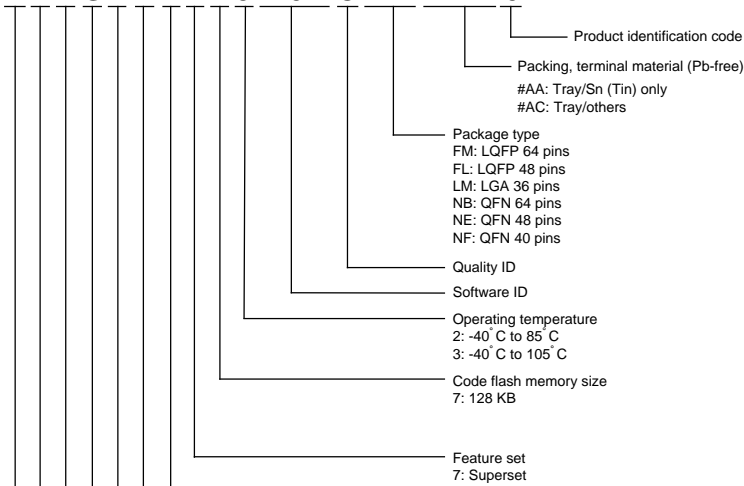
Product identification code

Packing, terminal material (Pb-free)
#AA: Tray/Sn (Tin) only
#AC: Tray/others

Package type
FM: LQFP 64 pins
FL: LQFP 48 pins
LM: LGA 36 pins
NB: QFN 64 pins
NE: QFN 48 pins
NF: QFN 40 pins

Quality ID

Software ID

Operating temperature
2: -40˚C to 85˚C
3: -40˚C to 105˚C

Code flash memory size
7: 128 KB

Feature set
7: Superset